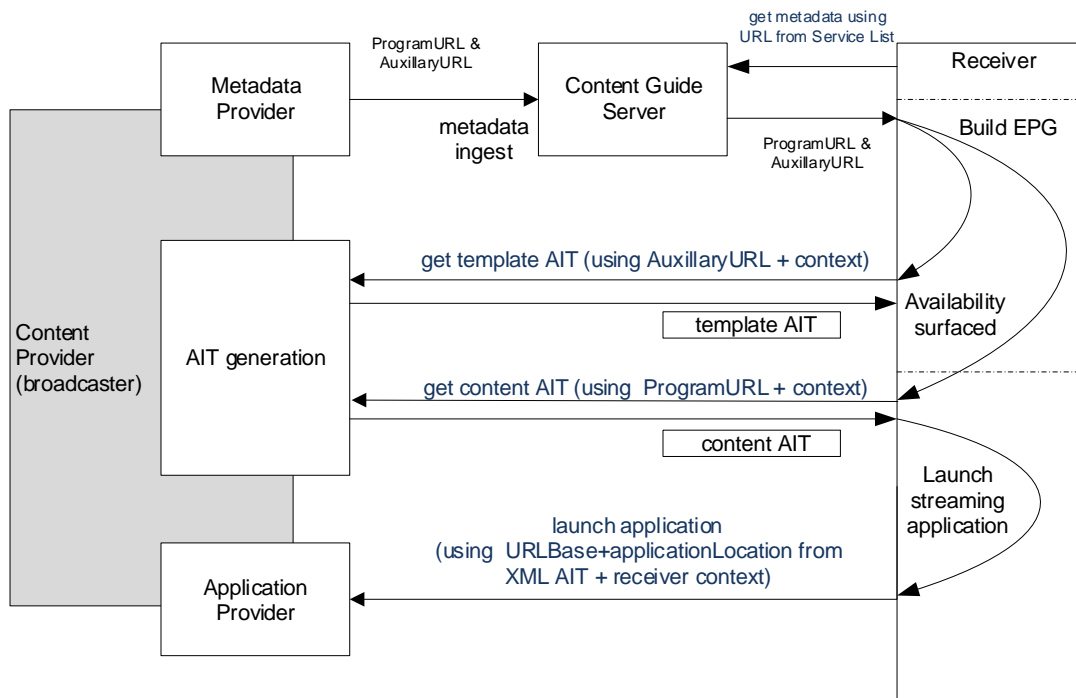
get metadata using URL from Service List

ProgramURL & AuxillaryURL

Metadata Provider

Content Guide Server

Receiver

metadata ingest

ProgramURL & AuxillaryURL

Build EPG

get template AIT (using AuxillaryURL + context)

Availability surfaced

template AIT

Content Provider (broadcaster)

AIT generation

get content AIT (using ProgramURL + context)

content AIT

Launch streaming application

launch application (using URLBase+applicationLocation from XML AIT + receiver context)

Application Provider